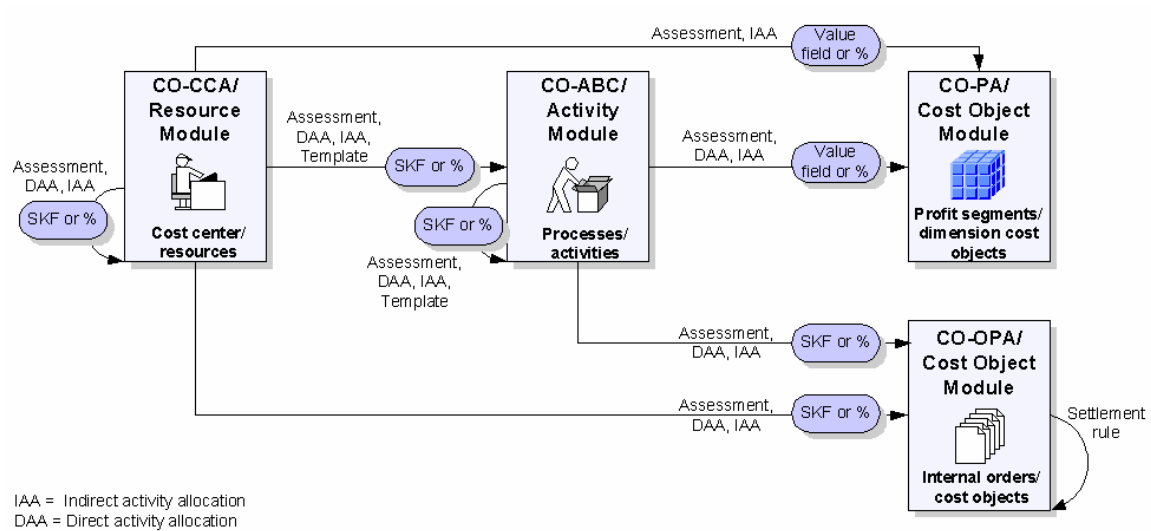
Assessment, IAA

Value field or %

CO-CCA/ Resource Module

Cost center/ resources

Assessment, DAA, IAA

SKF or %

Assessment, DAA, IAA, Template

SKF or %

CO-ABC/ Activity Module

Processes/ activities

SKF or %

Assessment, DAA, IAA, Template

Assessment, DAA, IAA

Value field or %

CO-PA/ Cost Object Module

Profit segments/ dimension cost objects

Assessment, DAA, IAA

SKF or %

CO-OPA/ Cost Object Module

Internal orders/ cost objects

Settlement rule

Assessment, DAA, IAA

SKF or %

IAA = Indirect activity allocation
DAA = Direct activity allocation